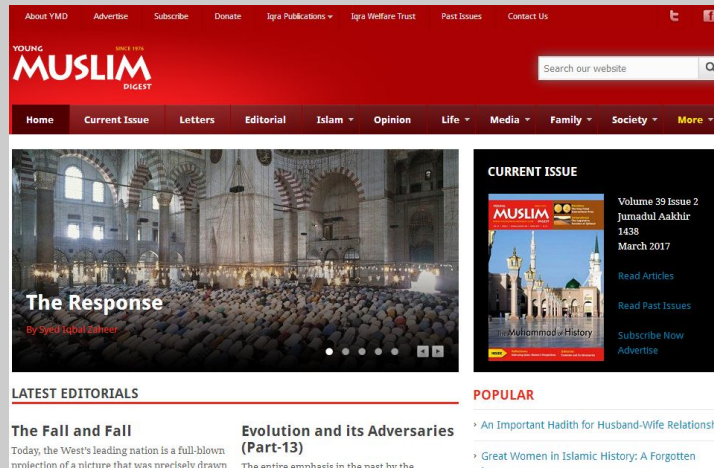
About YMD Advertise Subscribe Donate Iqra Publications Iqra Welfare Trust Past Issues Contact Us

YOUNG SINCE 1976
MUSLIM
DIGEST

Search our website

Home Current Issue Letters Editorial Islam Opinion Life Media Family Society More

The Response
By Syed Iqbal Zaheer

CURRENT ISSUE

MUSLIM
Muhammad of History

Volume 39 Issue 2
Jumadul Aakhir
1438
March 2017

Read Articles

Read Past Issues

Subscribe Now
Advertise

LATEST EDITORIALS

The Fall and Fall
Today, the West's leading nation is a full-blown projection of a picture that was precisely drawn

Evolution and its Adversaries (Part-13)
The entire emphasis in the past by the

POPULAR

An Important Hadith for Husband-Wife Relations

Great Women in Islamic History: A Forgotten